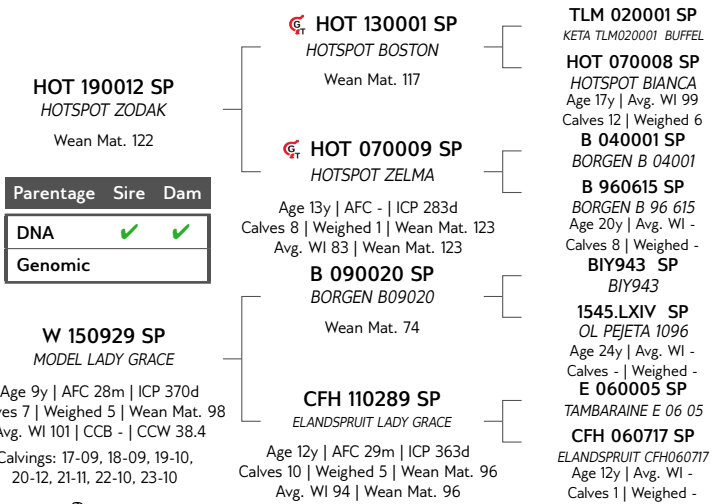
HOT 190012 SP
HOTSPOT ZODAK

Wean Mat. 122

| Parentage | Sire | Dam |
|---|---|---|
| DNA | ✔ | ✔ |
| Genomic | | |

W 150929 SP
MODEL LADY GRACE

Age 9y | AFC 28m | ICP 370d
Calves 7 | Weighed 5 | Wean Mat. 98
Avg. WI 101 | CCB - | CCW 38.4

Calvings: 17-09, 18-09, 19-10, 20-12, 21-11, 22-10, 23-10

HOT 130001 SP
HOTSPOT BOSTON

Wean Mat. 117

HOT 070009 SP
HOTSPOT ZELMA

Age 13y | AFC - | ICP 283d
Calves 8 | Weighed 1 | Wean Mat. 123
Avg. WI 83 | Wean Mat. 123

B 090020 SP
BORGEN B09020

Wean Mat. 74

CFH 110289 SP
ELANDSPRUIT LADY GRACE

Age 12y | AFC 29m | ICP 363d
Calves 10 | Weighed 5 | Wean Mat. 96
Avg. WI 94 | Wean Mat. 96

TLM 020001 SP
KETA TLM020001 BUFFEL

HOT 070008 SP
HOTSPOT BIANCA
Age 17y | Avg. WI 99
Calves 12 | Weighed 6

B 040001 SP
BORGEN B 04001

B 960615 SP
BORGEN B 96 615
Age 20y | Avg. WI -
Calves 8 | Weighed -

BIY943 SP
BIY943

1545.LXIV SP
OL PEJETA 1096
Age 24y | Avg. WI -
Calves - | Weighed -

E 060005 SP
TAMBARAINE E 06 05

CFH 060717 SP
ELANDSPRUIT CFH060717
Age 12y | Avg. WI -
Calves 1 | Weighed -